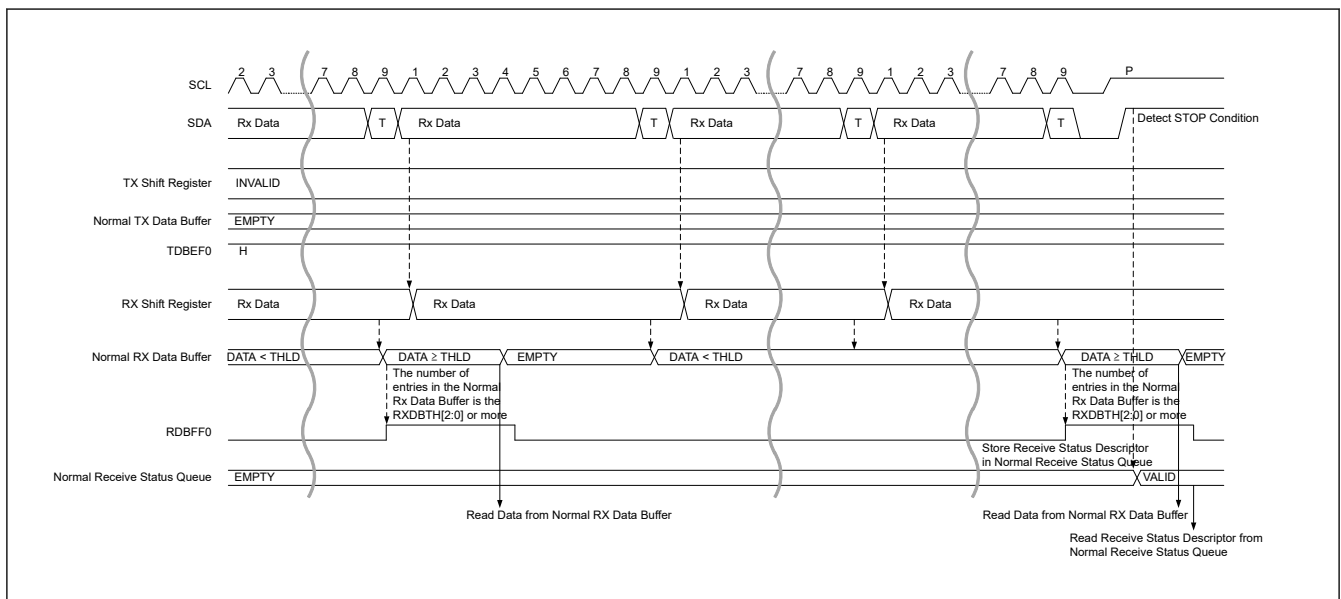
SCL 2 3 7 8 9 1 2 3 4 5 6 7 8 9 1 2 3 7 8 9 1 2 3 7 8 9 P

SDA Rx Data T Rx Data T Rx Data T Rx Data T Detect STOP Condition

TX Shift Register INVALID

Normal TX Data Buffer EMPTY

TDBEF0 H

RX Shift Register Rx Data Rx Data Rx Data Rx Data

Normal RX Data Buffer DATA < THLD DATA ≥ THLD EMPTY DATA < THLD DATA ≥ THLD EMPTY

The number of entries in the Normal Rx Data Buffer is the RXDBTH[2:0] or more

The number of entries in the Normal Rx Data Buffer is the RXDBTH[2:0] or more

RDBFF0

Store Receive Status Descriptor in Normal Receive Status Queue

Normal Receive Status Queue EMPTY VALID

Read Data from Normal RX Data Buffer

Read Data from Normal RX Data Buffer

Read Receive Status Descriptor from Normal Receive Status Queue